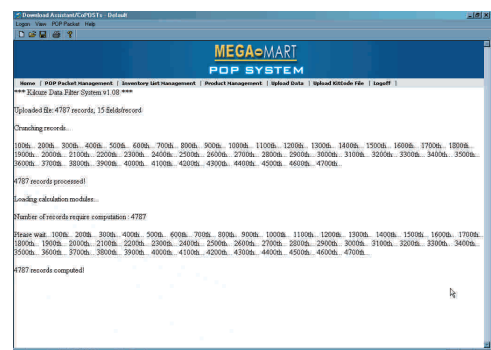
Download Assistant/CoPOSTs - Default
Logon View POP Packet Help

MEGA-MART
POP SYSTEM

Home | POP Packet Management | Inventory List Management | Product Management | Upload Data | Upload Kitcode File | Logoff |

*** Kdcure Data Filter System v1.08 ***

Uploaded file: 4787 records; 15 fields/record

Crunching records...

100th... 200th... 300th... 400th... 500th... 600th... 700th... 800th... 900th... 1000th... 1100th... 1200th... 1300th... 1400th... 1500th... 1600th... 1700th... 1800th... 1900th... 2000th... 2100th... 2200th... 2300th... 2400th... 2500th... 2600th... 2700th... 2800th... 2900th... 3000th... 3100th... 3200th... 3300th... 3400th... 3500th... 3600th... 3700th... 3800th... 3900th... 4000th... 4100th... 4200th... 4300th... 4400th... 4500th... 4600th... 4700th...

4787 records processed!

Loading calculation modules...

Number of records require computation : 4787

Please wait. 100th... 200th... 300th... 400th... 500th... 600th... 700th... 800th... 900th... 1000th... 1100th... 1200th... 1300th... 1400th... 1500th... 1600th... 1700th... 1800th... 1900th... 2000th... 2100th... 2200th... 2300th... 2400th... 2500th... 2600th... 2700th... 2800th... 2900th... 3000th... 3100th... 3200th... 3300th... 3400th... 3500th... 3600th... 3700th... 3800th... 3900th... 4000th... 4100th... 4200th... 4300th... 4400th... 4500th... 4600th... 4700th...

4787 records computed!